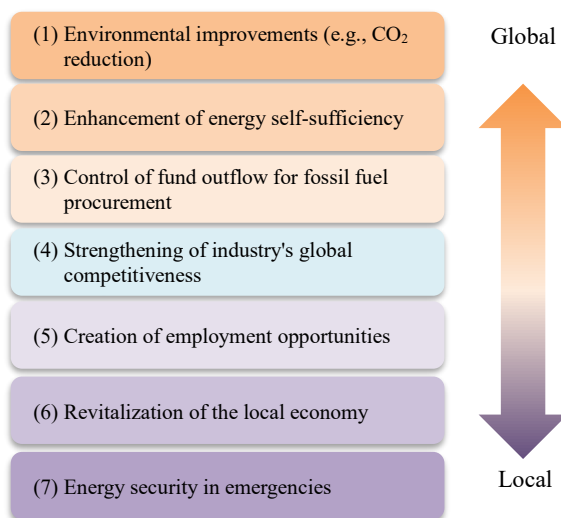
(1) Environmental improvements (e.g., $CO_2$ reduction)

(2) Enhancement of energy self-sufficiency

(3) Control of fund outflow for fossil fuel procurement

(4) Strengthening of industry's global competitiveness

(5) Creation of employment opportunities

(6) Revitalization of the local economy

(7) Energy security in emergencies

Global

Local